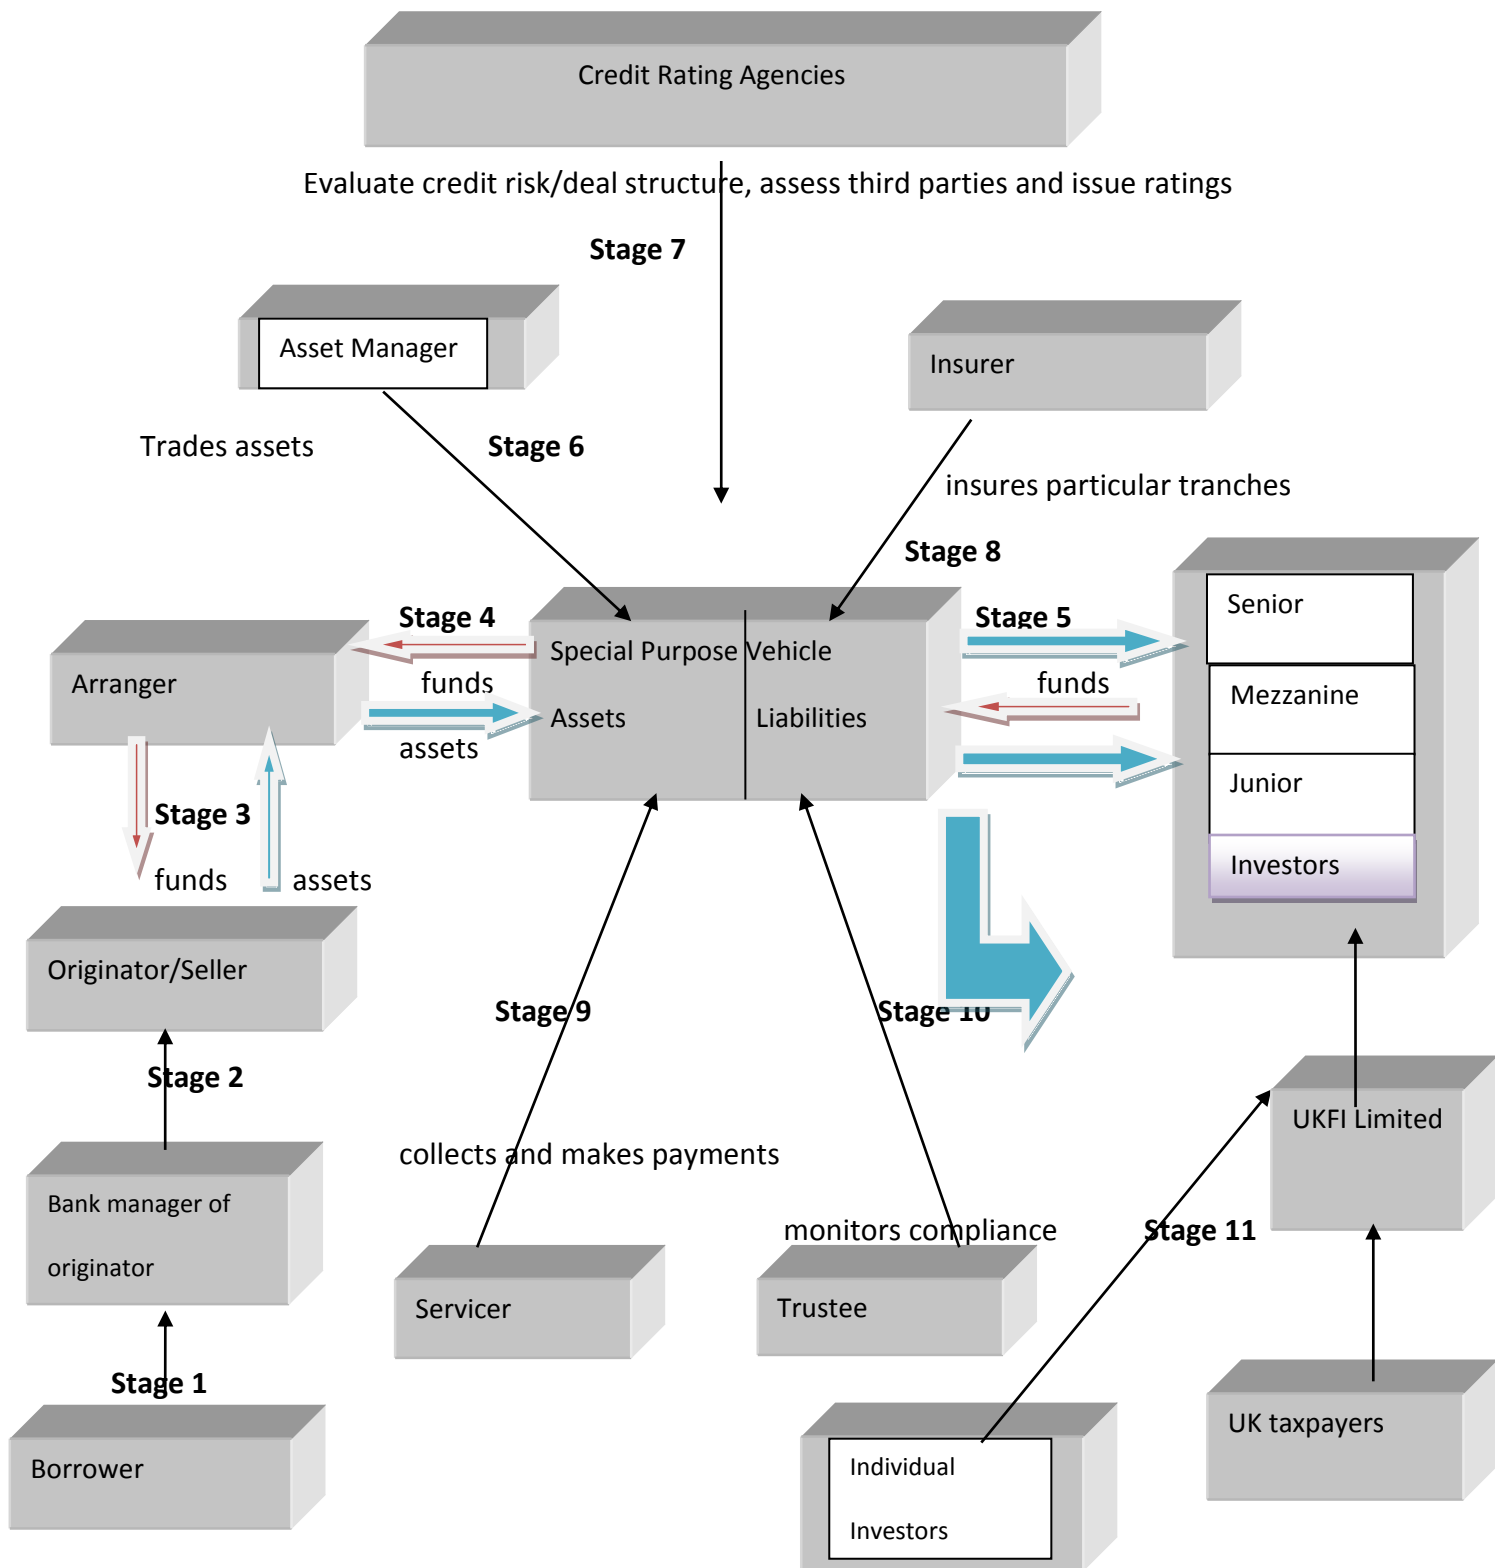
Credit Rating Agencies

Evaluate credit risk/deal structure, assess third parties and issue ratings

Stage 7

Asset Manager

Insurer

Trades assets

Stage 6

insures particular tranches

Stage 8

Stage 4

Stage 5

Arranger

funds

Special Purpose Vehicle

funds

Senior

Mezzanine

Junior

Investors

Assets

Liabilities

assets

Stage 3

funds

assets

Originator/Seller

Stage 9

Stage 10

Stage 2

UKFI Limited

collects and makes payments

Bank manager of originator

monitors compliance

Stage 11

Servicer

Trustee

Stage 1

UK taxpayers

Borrower

Individual Investors